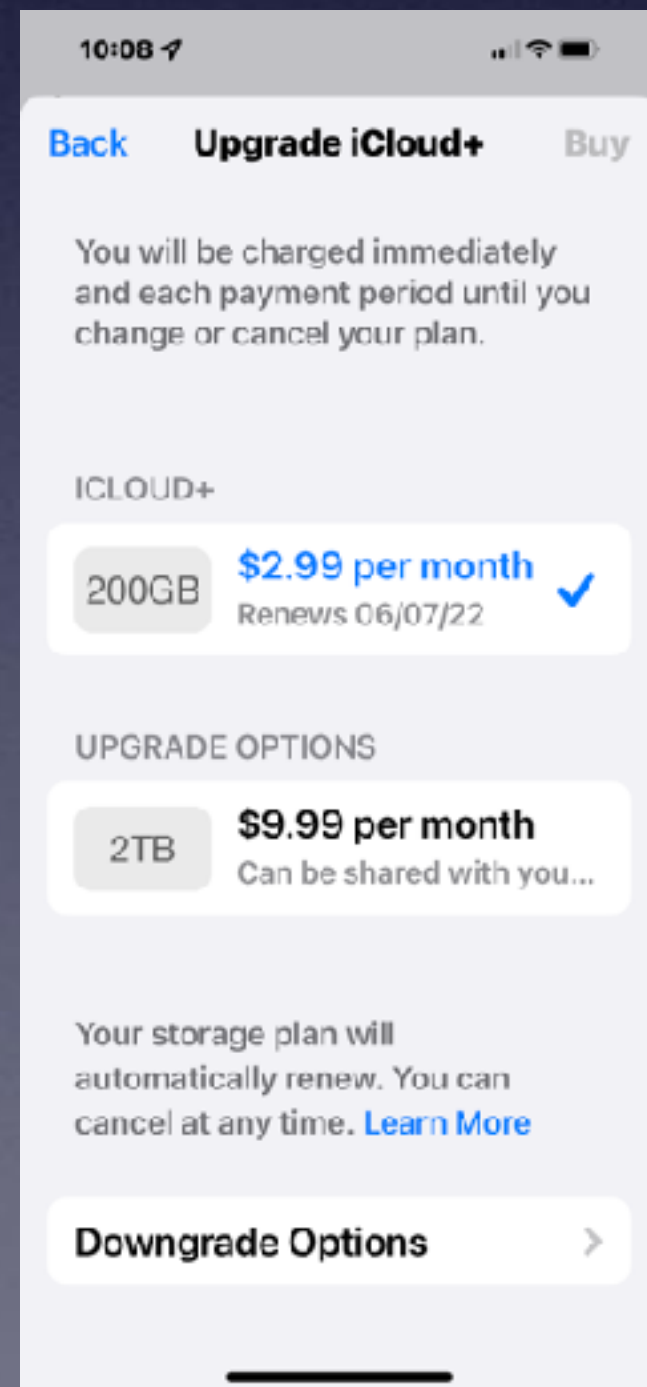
10:08

Back Upgrade iCloud+ Buy

You will be charged immediately and each payment period until you change or cancel your plan.

ICLOUD+

200GB $2.99 per month
Renews 06/07/22

UPGRADE OPTIONS

2TB $9.99 per month
Can be shared with you...

Your storage plan will automatically renew. You can cancel at any time. Learn More

Downgrade Options